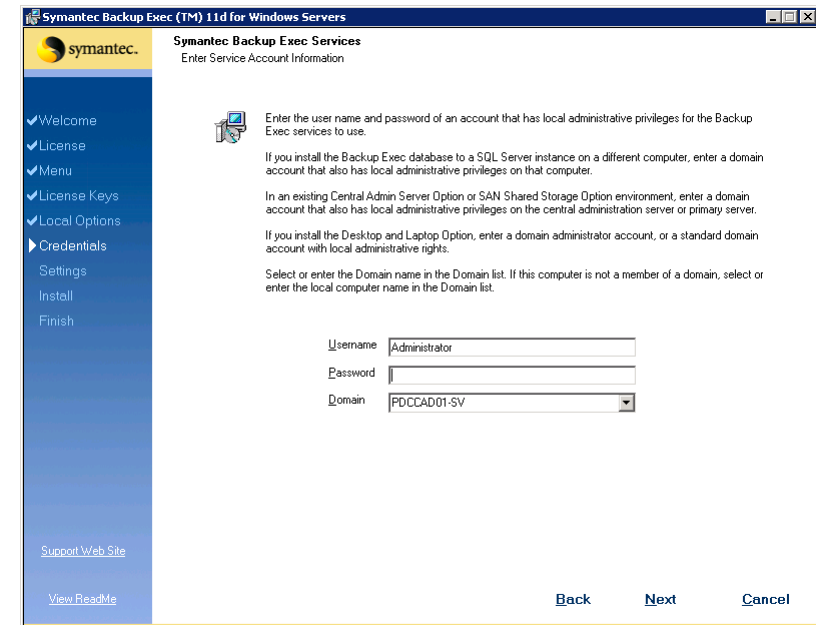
Symantec Backup Exec (TM) 11d for Windows Servers

symantec.

Symantec Backup Exec Services
Enter Service Account Information

✔Welcome
✔License
✔Menu
✔License Keys
✔Local Options
Credentials
Settings
Install
Finish

Enter the user name and password of an account that has local administrative privileges for the Backup Exec services to use.

If you install the Backup Exec database to a SQL Server instance on a different computer, enter a domain account that also has local administrative privileges on that computer.

In an existing Central Admin Server Option or SAN Shared Storage Option environment, enter a domain account that also has local administrative privileges on the central administration server or primary server.

If you install the Desktop and Laptop Option, enter a domain administrator account, or a standard domain account with local administrative rights.

Select or enter the Domain name in the Domain list. If this computer is not a member of a domain, select or enter the local computer name in the Domain list.

Username Administrator
Password
Domain PDCCAD01-SV

Support Web Site

View ReadMe

Back Next Cancel